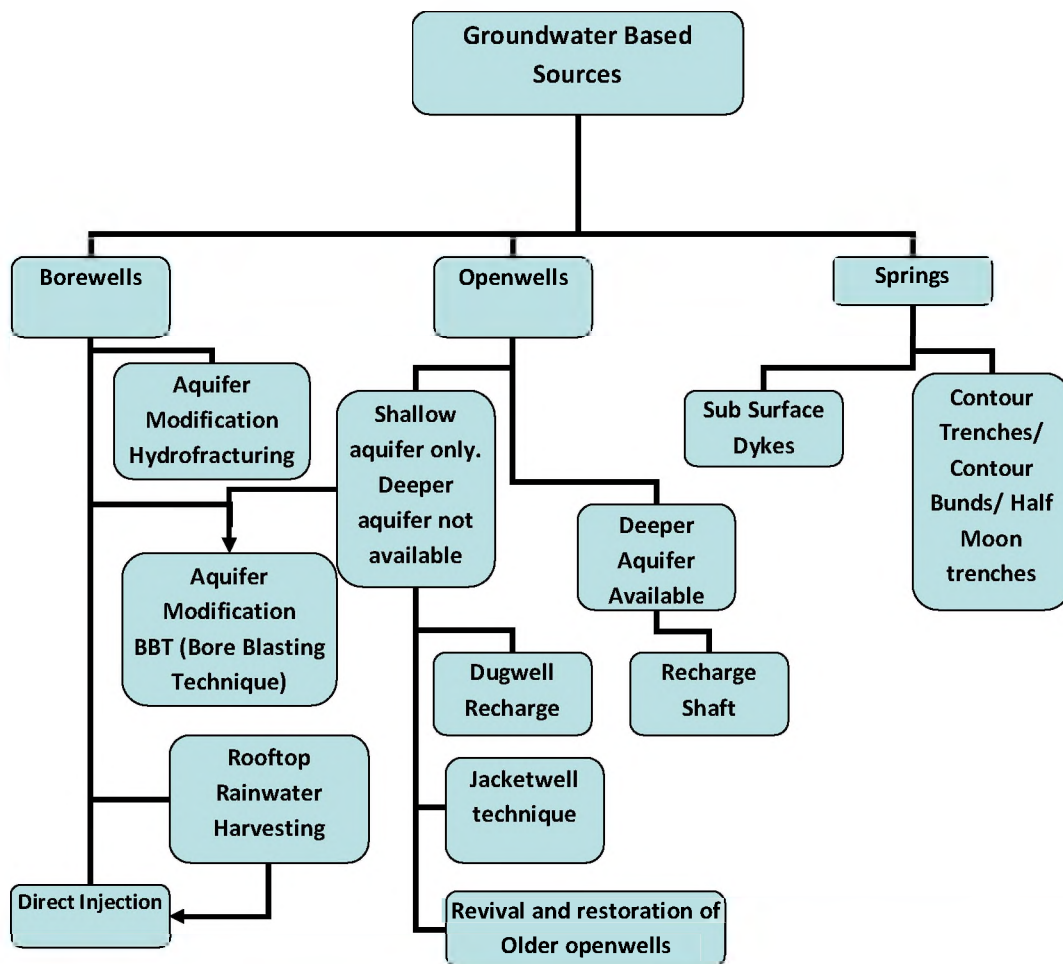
Groundwater Based Sources

Borewells

Openwells

Springs

Aquifer Modification Hydrofracturing

Shallow aquifer only. Deeper aquifer not available

Sub Surface Dykes

Contour Trenches/ Contour Bunds/ Half Moon trenches

Deeper Aquifer Available

Aquifer Modification BBT (Bore Blasting Technique)

Dugwell Recharge

Recharge Shaft

Rooftop Rainwater Harvesting

Jacketwell technique

Direct Injection

Revival and restoration of Older openwells